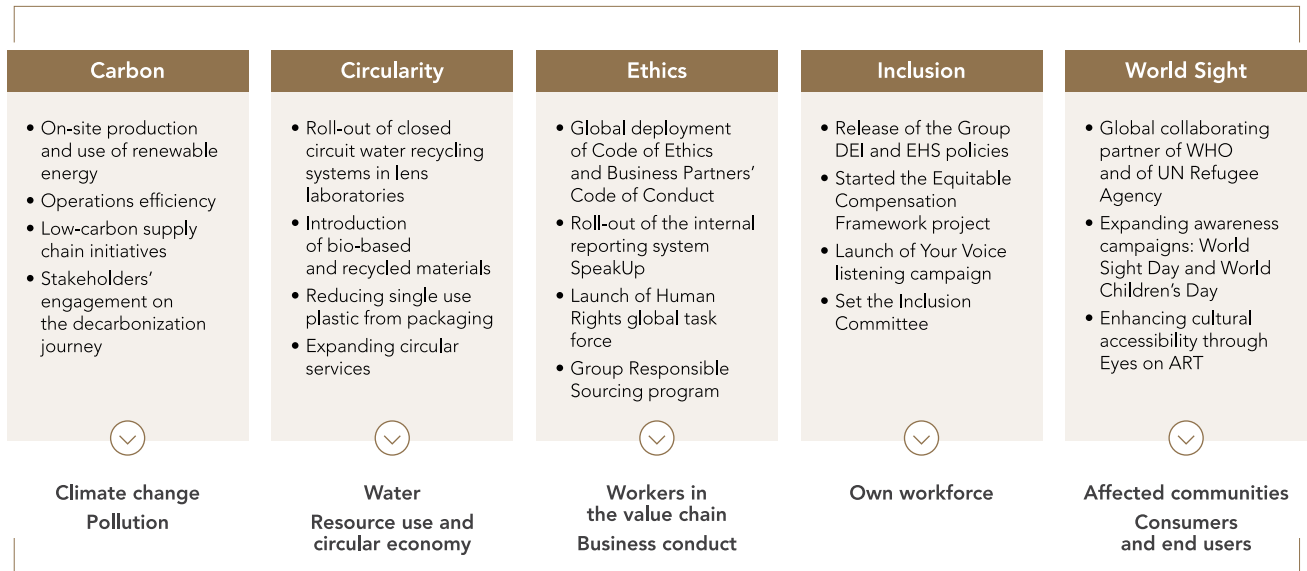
Carbon

- On-site production and use of renewable energy
- Operations efficiency
- Low-carbon supply chain initiatives
- Stakeholders' engagement on the decarbonization journey

Climate change
Pollution

Circularity

- Roll-out of closed circuit water recycling systems in lens laboratories
- Introduction of bio-based and recycled materials
- Reducing single use plastic from packaging
- Expanding circular services

Water
Resource use and circular economy

Ethics

- Global deployment of Code of Ethics and Business Partners' Code of Conduct
- Roll-out of the internal reporting system SpeakUp
- Launch of Human Rights global task force
- Group Responsible Sourcing program

Workers in the value chain
Business conduct

Inclusion

- Release of the Group DEI and EHS policies
- Started the Equitable Compensation Framework project
- Launch of Your Voice listening campaign
- Set the Inclusion Committee

Own workforce

World Sight

- Global collaborating partner of WHO and of UN Refugee Agency
- Expanding awareness campaigns: World Sight Day and World Children's Day
- Enhancing cultural accessibility through Eyes on ART

Affected communities
Consumers and end users